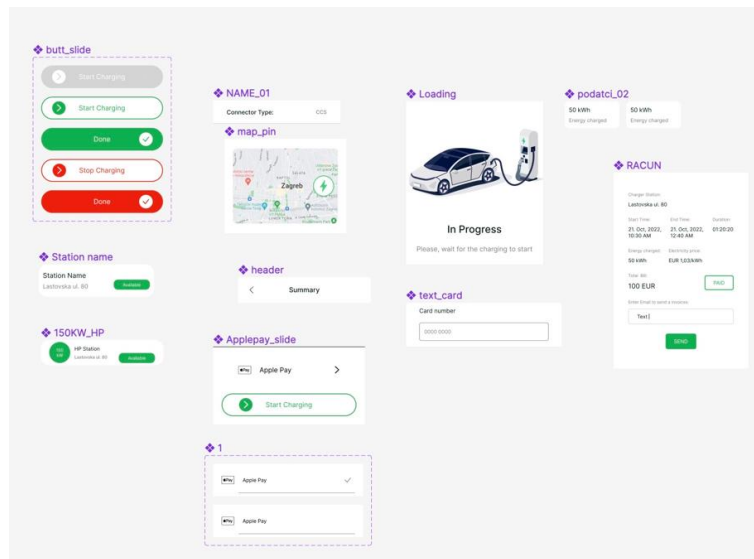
butt_slide

Start Charging

Start Charging

Done

Stop Charging

Done

NAME_01

Connector Type: CCS

map_pin

Zagreb

Loading

In Progress

Please, wait for the charging to start

podatci_02

50 kWh
Energy charged

50 kWh
Energy charged

RACUN

Charger Station
Lastovska ul. 80

Start Time:
21. Oct, 2022, 10:30 AM

End Time:
21. Oct, 2022, 12:40 AM

Duration:
01:20:20

Energy charged:
50 kWh

Electricity price:
EUR 1,03/kWh

Total Bill:
100 EUR

PAID

Enter Email to send a invoince:

Text|

SEND

Station name

Station Name
Lastovska ul. 80
Available

header

Summary

text_card

Card number

0000 0000

150KW_HP

150 kW

HP Station
Lastovska ul. 80
Available

Applepay_slide

Pay Apple Pay

Start Charging

1

Pay Apple Pay

Pay Apple Pay